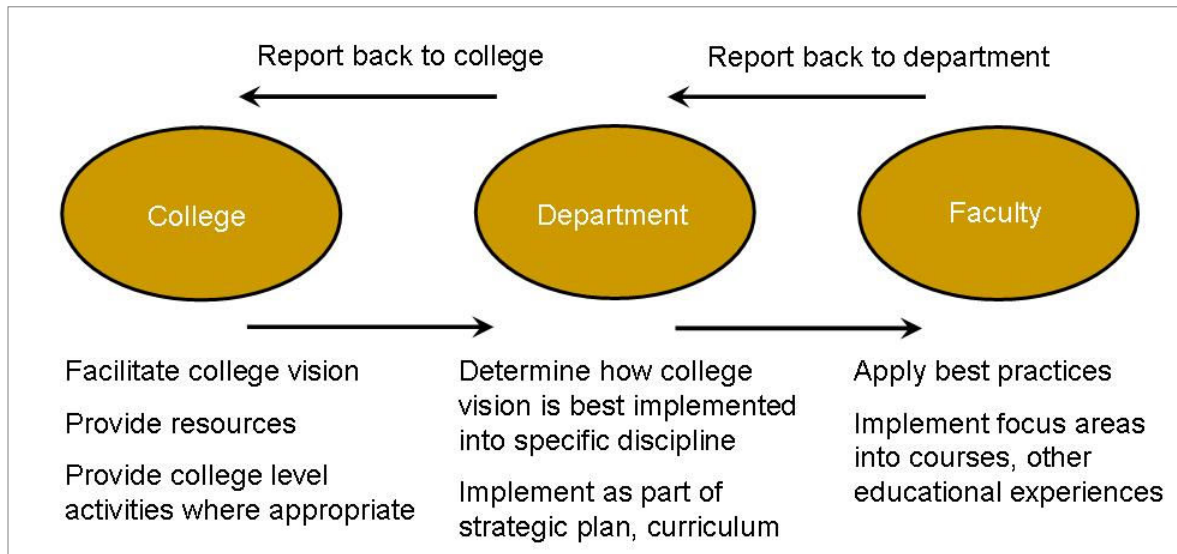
Report back to college

Report back to department

College

Department

Faculty

Facilitate college vision

Provide resources

Provide college level activities where appropriate

Determine how college vision is best implemented into specific discipline

Implement as part of strategic plan, curriculum

Apply best practices

Implement focus areas into courses, other educational experiences